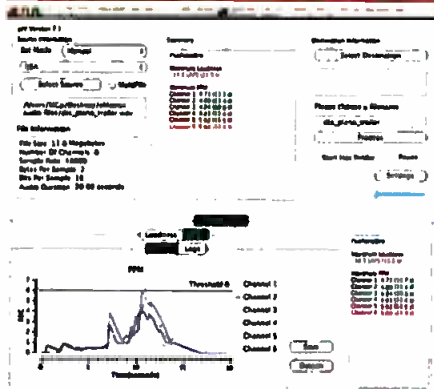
Source Information
Set Mode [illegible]
Select Source
File Information
File Size 1.1 Megabytes
Number Of Channels 6
Sample Rate 44100
Bytes Per Sample 2
Bits Per Sample 16
Audio Duration 20.00 seconds
Summary
Destination Information
Select Destination
Process
Settings
Loudness
Logs
RMS
Threshold 0
Channel 1
Channel 2
Channel 3
Channel 4
Channel 5
Channel 6
Save
Summary